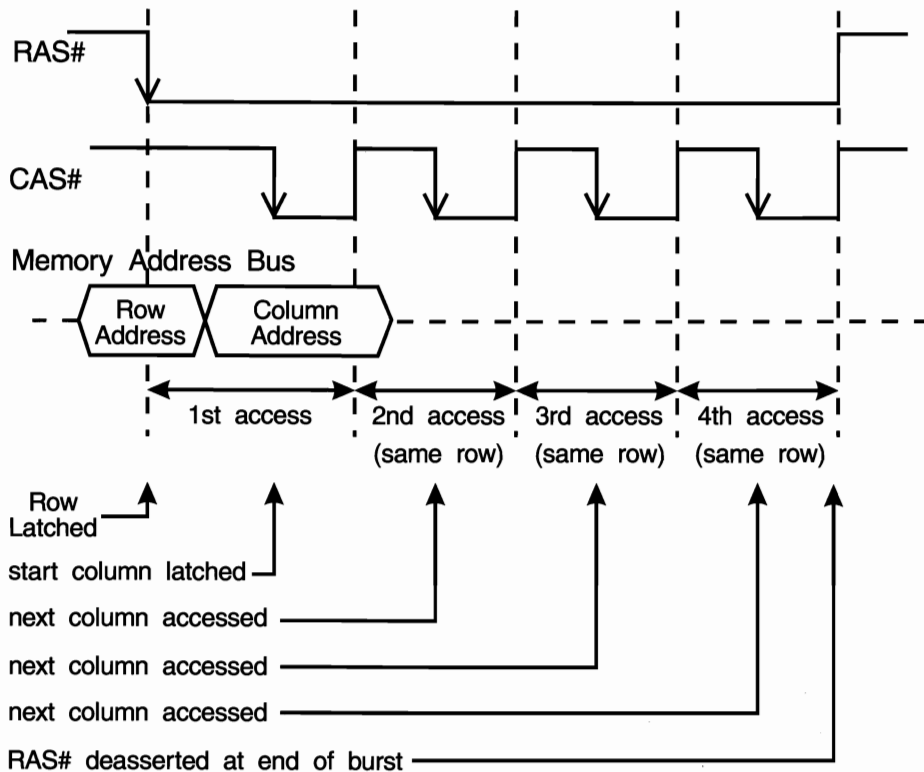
RAS#

CAS#

Memory Address Bus

Row Address

Column Address

1st access

2nd access (same row)

3rd access (same row)

4th access (same row)

Row Latched

start column latched

next column accessed

next column accessed

next column accessed

RAS# deasserted at end of burst